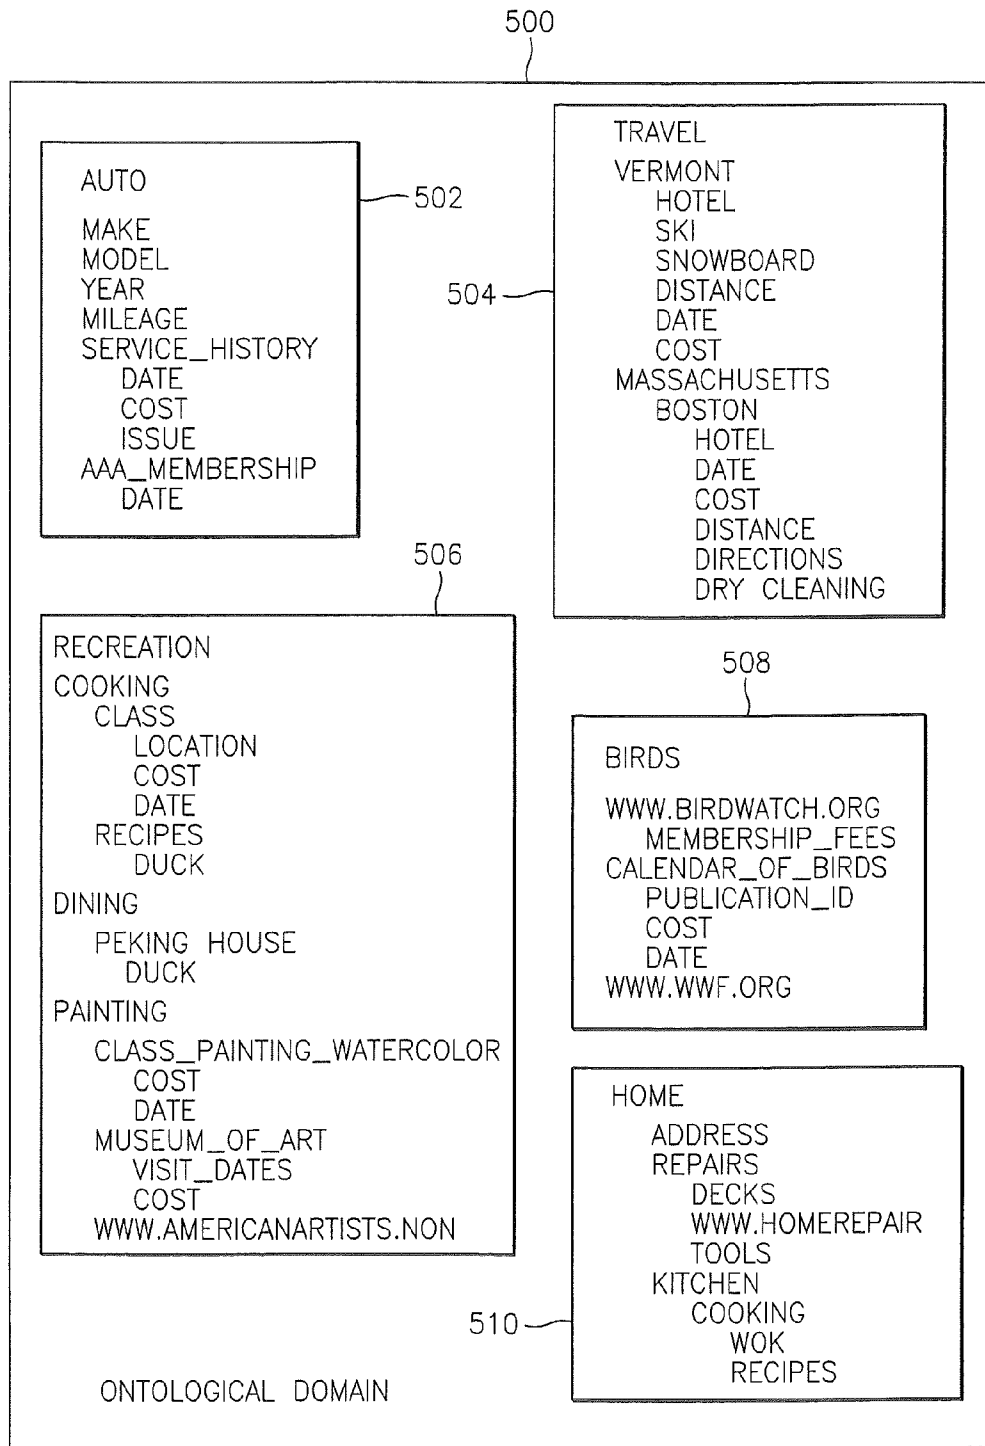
500

AUTO

MAKE
MODEL
YEAR
MILEAGE
SERVICE_HISTORY
DATE
COST
ISSUE
AAA_MEMBERSHIP
DATE

502

TRAVEL

VERMONT
HOTEL
SKI
SNOWBOARD
DISTANCE
DATE
COST
MASSACHUSETTS
BOSTON
HOTEL
DATE
COST
DISTANCE
DIRECTIONS
DRY CLEANING

504

506

RECREATION

COOKING
CLASS
LOCATION
COST
DATE
RECIPES
DUCK

DINING
PEKING HOUSE
DUCK

PAINTING
CLASS_PAINTING_WATERCOLOR
COST
DATE
MUSEUM_OF_ART
VISIT_DATES
COST
WWW.AMERICANARTISTS.NON

508

BIRDS

WWW.BIRDWATCH.ORG
MEMBERSHIP_FEES
CALENDAR_OF_BIRDS
PUBLICATION_ID
COST
DATE
WWW.WWF.ORG

HOME
ADDRESS
REPAIRS
DECKS
WWW.HOMEREPAIR
TOOLS
KITCHEN
COOKING
WOK
RECIPES

510

ONTOLOGICAL DOMAIN